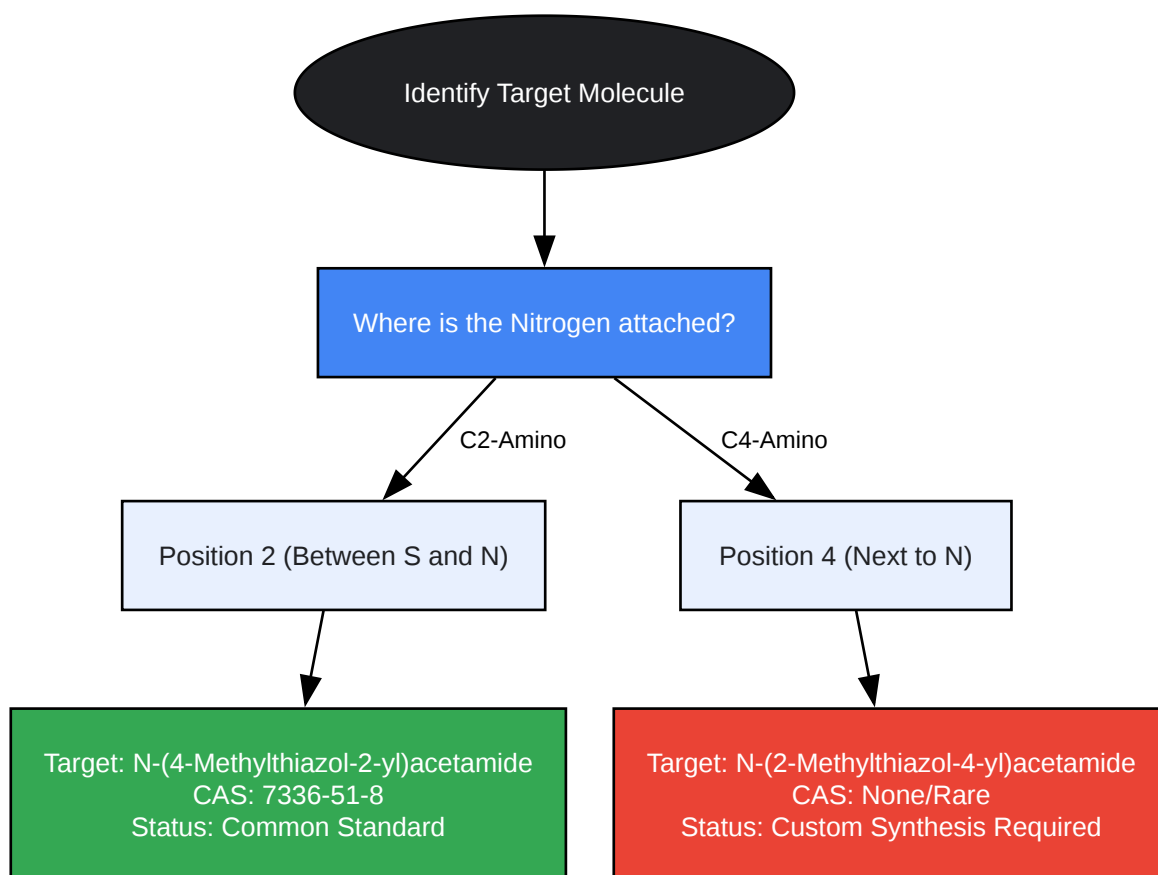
Identify Target Molecule

Where is the Nitrogen attached?

C2-Amino

C4-Amino

Position 2 (Between S and N)

Position 4 (Next to N)

Target: N-(4-Methylthiazol-2-yl)acetamide
CAS: 7336-51-8
Status: Common Standard

Target: N-(2-Methylthiazol-4-yl)acetamide
CAS: None/Rare
Status: Custom Synthesis Required